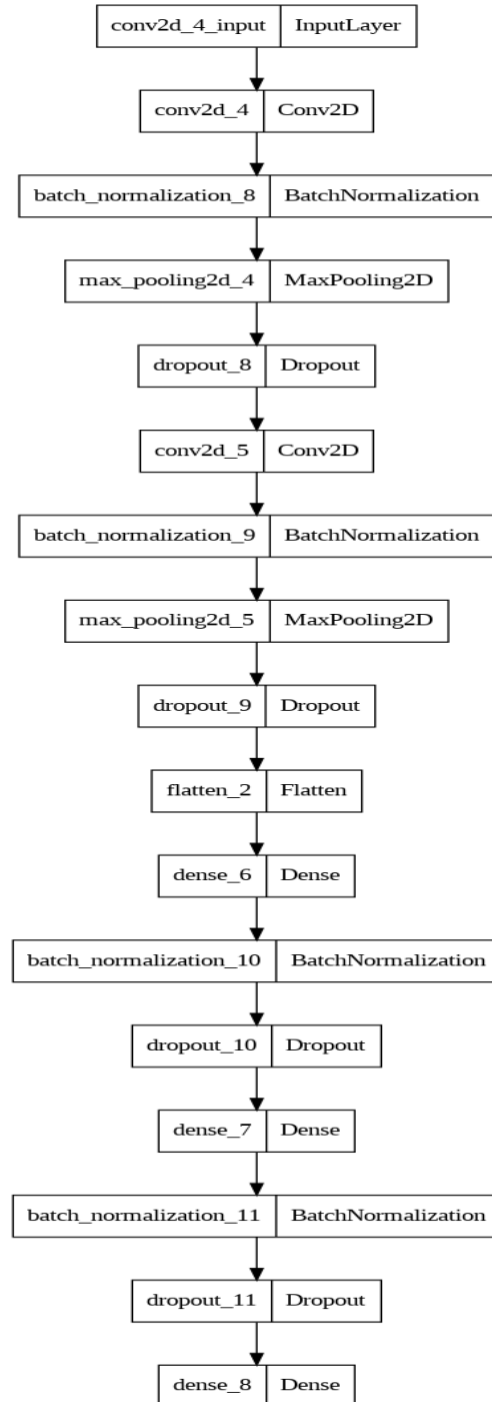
conv2d_4_input | InputLayer

conv2d_4 | Conv2D

batch_normalization_8 | BatchNormalization

max_pooling2d_4 | MaxPooling2D

dropout_8 | Dropout

conv2d_5 | Conv2D

batch_normalization_9 | BatchNormalization

max_pooling2d_5 | MaxPooling2D

dropout_9 | Dropout

flatten_2 | Flatten

dense_6 | Dense

batch_normalization_10 | BatchNormalization

dropout_10 | Dropout

dense_7 | Dense

batch_normalization_11 | BatchNormalization

dropout_11 | Dropout

dense_8 | Dense